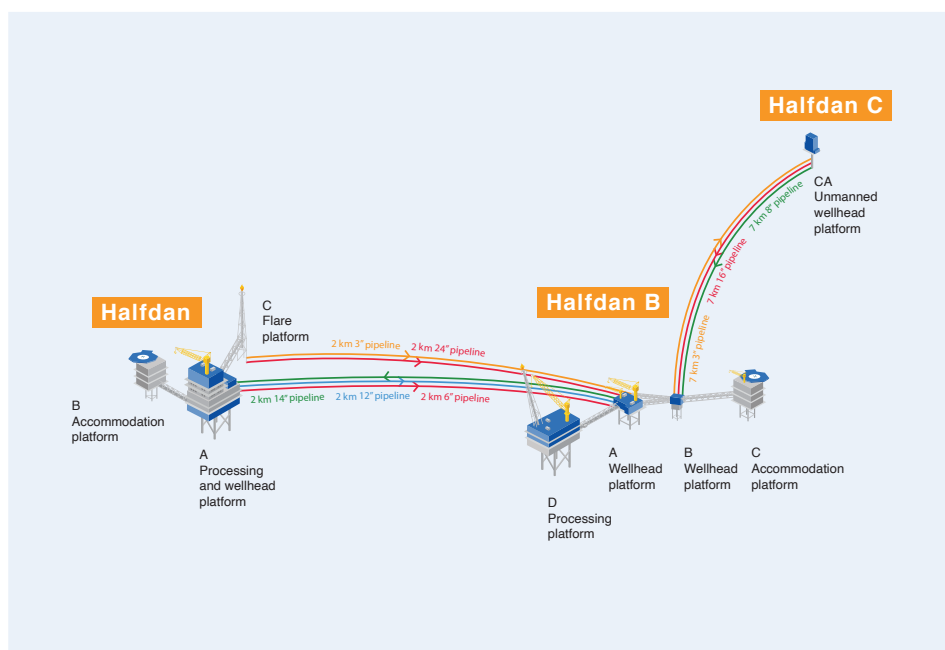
Halfdan C

CA
Unmanned
wellhead
platform

7 km 8" pipeline
7 km 16" pipeline
7 km 3" pipeline

Halfdan

C
Flare
platform

Halfdan B

2 km 3" pipeline
2 km 24" pipeline

2 km 14" pipeline
2 km 12" pipeline
2 km 6" pipeline

B
Accommodation
platform

A
Processing
and wellhead
platform

A
Wellhead
platform

B
Wellhead
platform

C
Accommodation
platform

D
Processing
platform